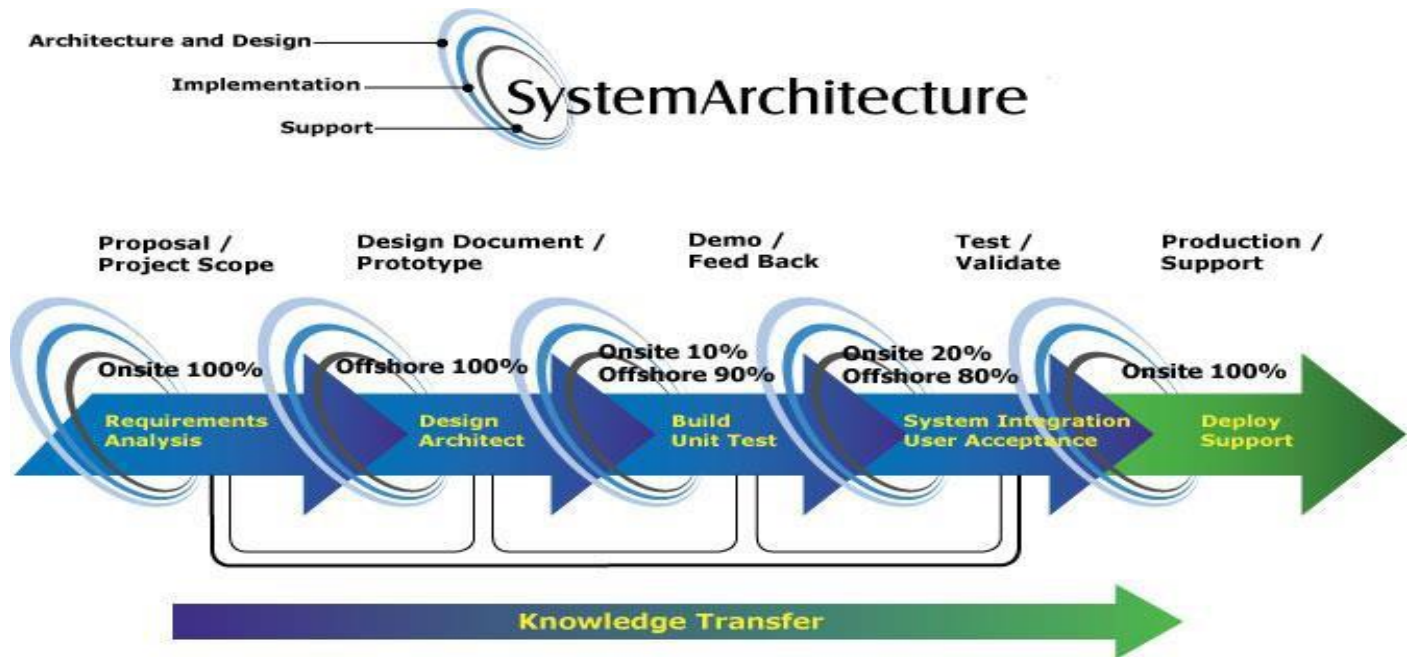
Architecture and Design
Implementation
Support
SystemArchitecture

Proposal / Project Scope
Design Document / Prototype
Demo / Feed Back
Test / Validate
Production / Support

Onsite 100%
Requirements Analysis

Offshore 100%
Design Architect

Onsite 10%
Offshore 90%
Build Unit Test

Onsite 20%
Offshore 80%
System Integration User Acceptance

Onsite 100%
Deploy Support

Knowledge Transfer